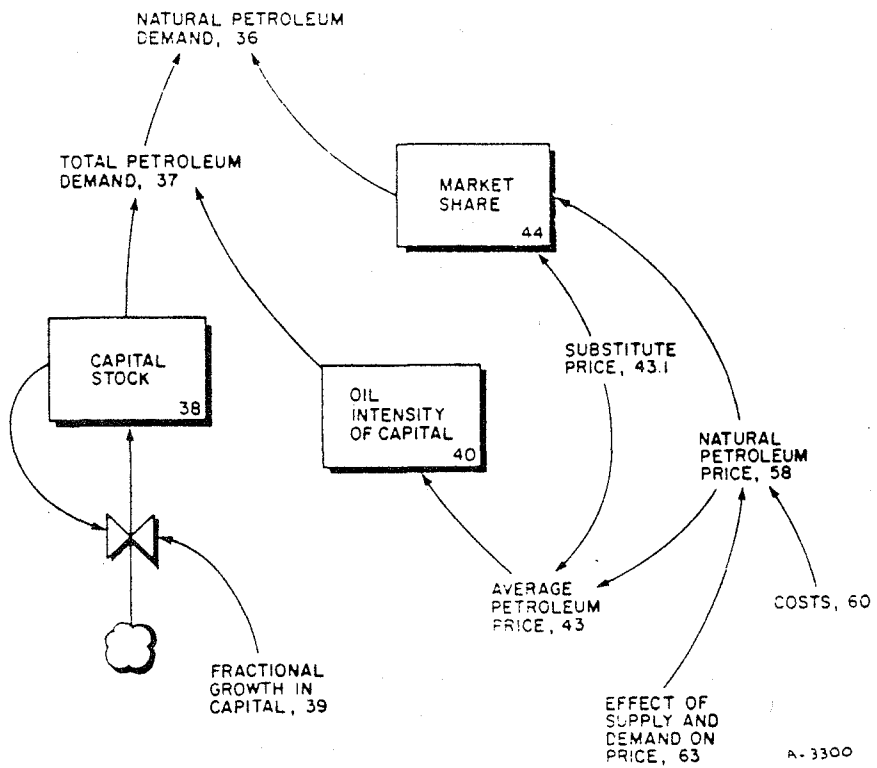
NATURAL PETROLEUM DEMAND, 36

TOTAL PETROLEUM DEMAND, 37

MARKET SHARE 44

CAPITAL STOCK 38

SUBSTITUTE PRICE, 43.1

OIL INTENSITY OF CAPITAL 40

NATURAL PETROLEUM PRICE, 58

AVERAGE PETROLEUM PRICE, 43

COSTS, 60

FRACTIONAL GROWTH IN CAPITAL, 39

EFFECT OF SUPPLY AND DEMAND ON PRICE, 63

A-3300